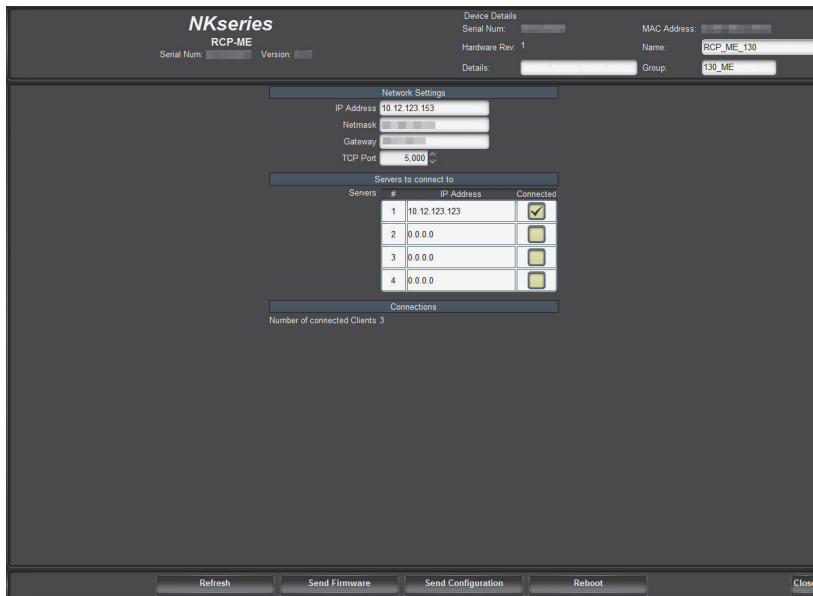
NKseries
RCP-ME
Serial Num: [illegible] Version: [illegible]

Device Details
Serial Num: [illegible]
Hardware Rev: 1
Details: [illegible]

MAC Address: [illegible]
Name: RCP_ME_130
Group: 130_ME

Network Settings
IP Address 10.12.123.153
Netmask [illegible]
Gateway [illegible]
TCP Port 5,000

Servers to connect to
Servers

| # | IP Address | Connected |
|---|---|---|
| 1 | 10.12.123.123 | ✓ |
| 2 | 0.0.0.0 | |
| 3 | 0.0.0.0 | |
| 4 | 0.0.0.0 | |

Connections
Number of connected Clients 3

Refresh Send Firmware Send Configuration Reboot Clos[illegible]